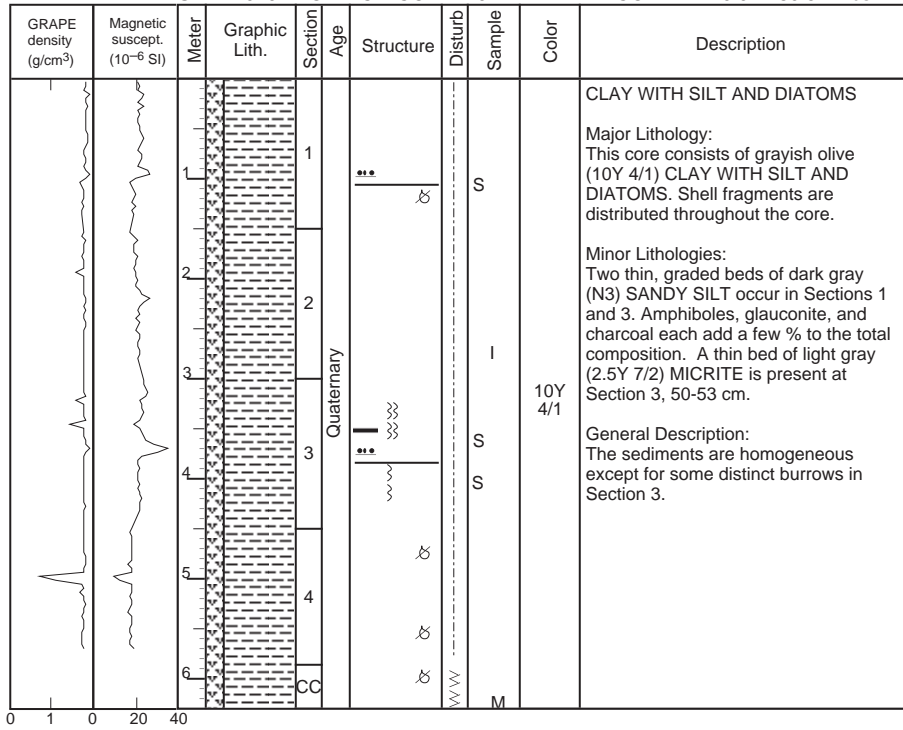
| GRAPE density (g/cm$^3$) | Magnetic suscept. ($10^{-6}$ SI) | Meter | Graphic Lith. | Section | Age | Structure | Disturb | Sample | Color | Description |
|---|---|---|---|---|---|---|---|---|---|---|
| | | 1 2 3 4 5 6 | | 1 2 3 4 CC | Quaternary | | | S I S S M | 10Y 4/1 | CLAY WITH SILT AND DIATOMS<br><br>Major Lithology:<br>This core consists of grayish olive (10Y 4/1) CLAY WITH SILT AND DIATOMS. Shell fragments are distributed throughout the core.<br><br>Minor Lithologies:<br>Two thin, graded beds of dark gray (N3) SANDY SILT occur in Sections 1 and 3. Amphiboles, glauconite, and charcoal each add a few % to the total composition. A thin bed of light gray (2.5Y 7/2) MICRITE is present at Section 3, 50-53 cm.<br><br>General Description:<br>The sediments are homogeneous except for some distinct burrows in Section 3. |

0 1 0 20 40